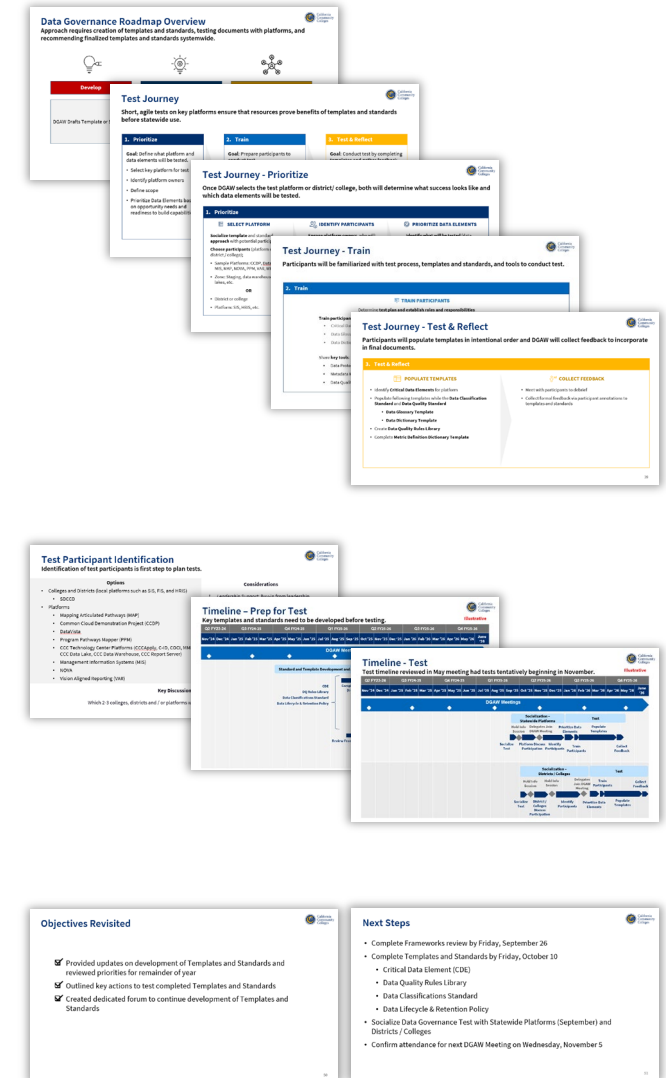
Data Governance Roadmap Overview
Approach requires creation of templates and standards, testing documents with platforms, and recommending finalized templates and standards systemwide.

Develop

DGAW Drafts Template or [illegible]

Test Journey
Short, agile tests on key platforms ensure that resources prove benefits of templates and standards before statewide use.

1. Prioritize
Goal: Define what platform and data elements will be tested.
• Select key platform for test
• Identify platform owners
• Define scope
• Prioritize Data Elements based on opportunity needs and readiness to build capabilities

2. Train
Goal: Prepare participants to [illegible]

3. Test & Reflect
Goal: Conduct test by completing templates and gather feedback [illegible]

Test Journey - Prioritize
Once DGAW selects the test platform or district/ college, both will determine what success looks like and which data elements will be tested.

1. Prioritize
SELECT PLATFORM
IDENTIFY PARTICIPANTS
PRIORITIZE DATA ELEMENTS

Socialize template and standards approach with potential participants
Choose participants (platform or district / college):
• Sample Platforms: CCDP, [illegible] MIS, MAP, NOVA, PPM, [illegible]
• Zone: Staging, data warehouse, lakes, etc.
OR
• District or college
• Platforms: SIS, HRIS, etc.

Test Journey - Train
Participants will be familiarized with test process, templates and standards, and tools to conduct test.

2. Train
TRAIN PARTICIPANTS
Determine test plan and establish roles and responsibilities
Train participants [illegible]
• Critical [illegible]
• Data Glos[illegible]
• Data Dic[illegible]
Share key tools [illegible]
• Data Pro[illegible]
• Metadata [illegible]
• Data Qual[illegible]

Test Journey - Test & Reflect
Participants will populate templates in intentional order and DGAW will collect feedback to incorporate in final documents.

3. Test & Reflect
POPULATE TEMPLATES
• Identify Critical Data Elements for platform
• Populate following templates while the Data Classification Standard and Data Quality Standard
  • Data Glossary Template
  • Data Dictionary Template
• Create Data Quality Rules Library
• Complete Metric Definition Dictionary Template

COLLECT FEEDBACK
• Meet with participants to debrief
• Collect formal feedback via participant annotations to templates and standards

Test Participant Identification
Identification of test participants is first step to plan tests.

Options
• Colleges and Districts (local platforms such as SIS, FIS, and HRIS)
  • SDCCD
• Platforms
  • Mapping Articulated Pathways (MAP)
  • Common Cloud Demonstration Project (CCDP)
  • DataVista
  • Program Pathways Mapper (PPM)
  • CCC Technology Center Platforms (CCCApply, C-ID, COCI, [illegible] CCC Data Lake, CCC Data Warehouse, CCC Report Server)
  • Management Information Systems (MIS)
  • NOVA
  • Vision Aligned Reporting (VAR)

Considerations
Key Discussion
Which 2-3 colleges, districts and / or platforms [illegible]

Timeline – Prep for Test
Key templates and standards need to be developed before testing.
Illustrative

Timeline - Test
Test timelines reviewed in May meeting had tests tentatively beginning in November.
Illustrative
DGAW Meetings
Socialization – Statewide Platforms
Test
Socialization – Districts / Colleges
Test

Objectives Revisited
Provided updates on development of Templates and Standards and reviewed priorities for remainder of year
Outlined key actions to test completed Templates and Standards
Created dedicated forum to continue development of Templates and Standards

Next Steps
• Complete Frameworks review by Friday, September 26
• Complete Templates and Standards by Friday, October 10
  • Critical Data Element (CDE)
  • Data Quality Rules Library
  • Data Classifications Standard
  • Data Lifecycle & Retention Policy
• Socialize Data Governance Test with Statewide Platforms (September) and Districts / Colleges
• Confirm attendance for next DGAW Meeting on Wednesday, November 5